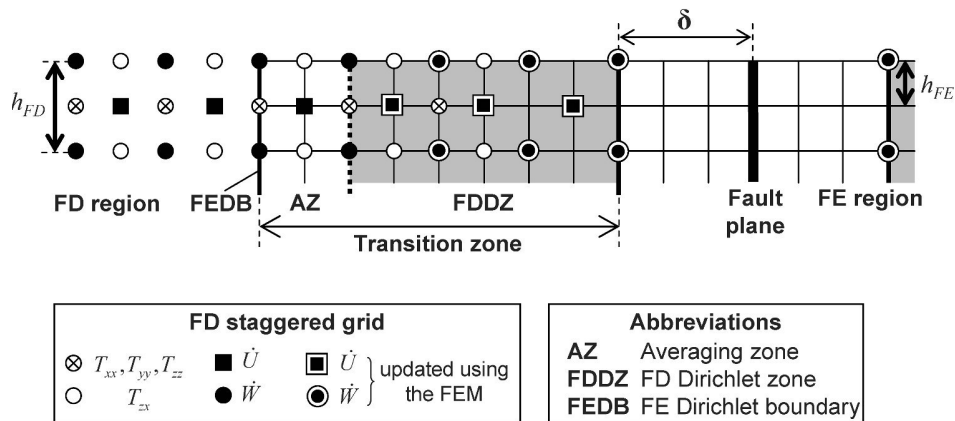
$\delta$

$h_{FD}$

$h_{FE}$

FD region FEDB AZ FDDZ Fault plane FE region

Transition zone

FD staggered grid

$\otimes$ $T_{xx}, T_{yy}, T_{zz}$ $\blacksquare$ $\dot{U}$ $\dot{U}$ } updated using the FEM

$\circ$ $T_{zx}$ $\bullet$ $\dot{W}$ $\dot{W}$

Abbreviations

| | |
|---|---|
| **AZ** | Averaging zone |
| **FDDZ** | FD Dirichlet zone |
| **FEDB** | FE Dirichlet boundary |